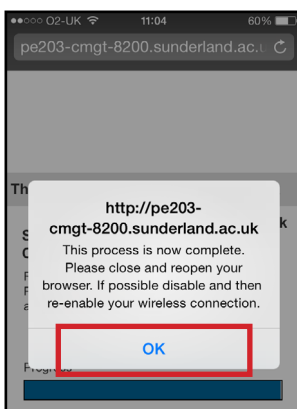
●●○○○ O2-UK 11:04 60%

pe203-cmgt-8200.sunderland.ac.u

Th

S

C

F

F

a

k

http://pe203-cmgt-8200.sunderland.ac.uk

This process is now complete. Please close and reopen your browser. If possible disable and then re-enable your wireless connection.

OK

Progress